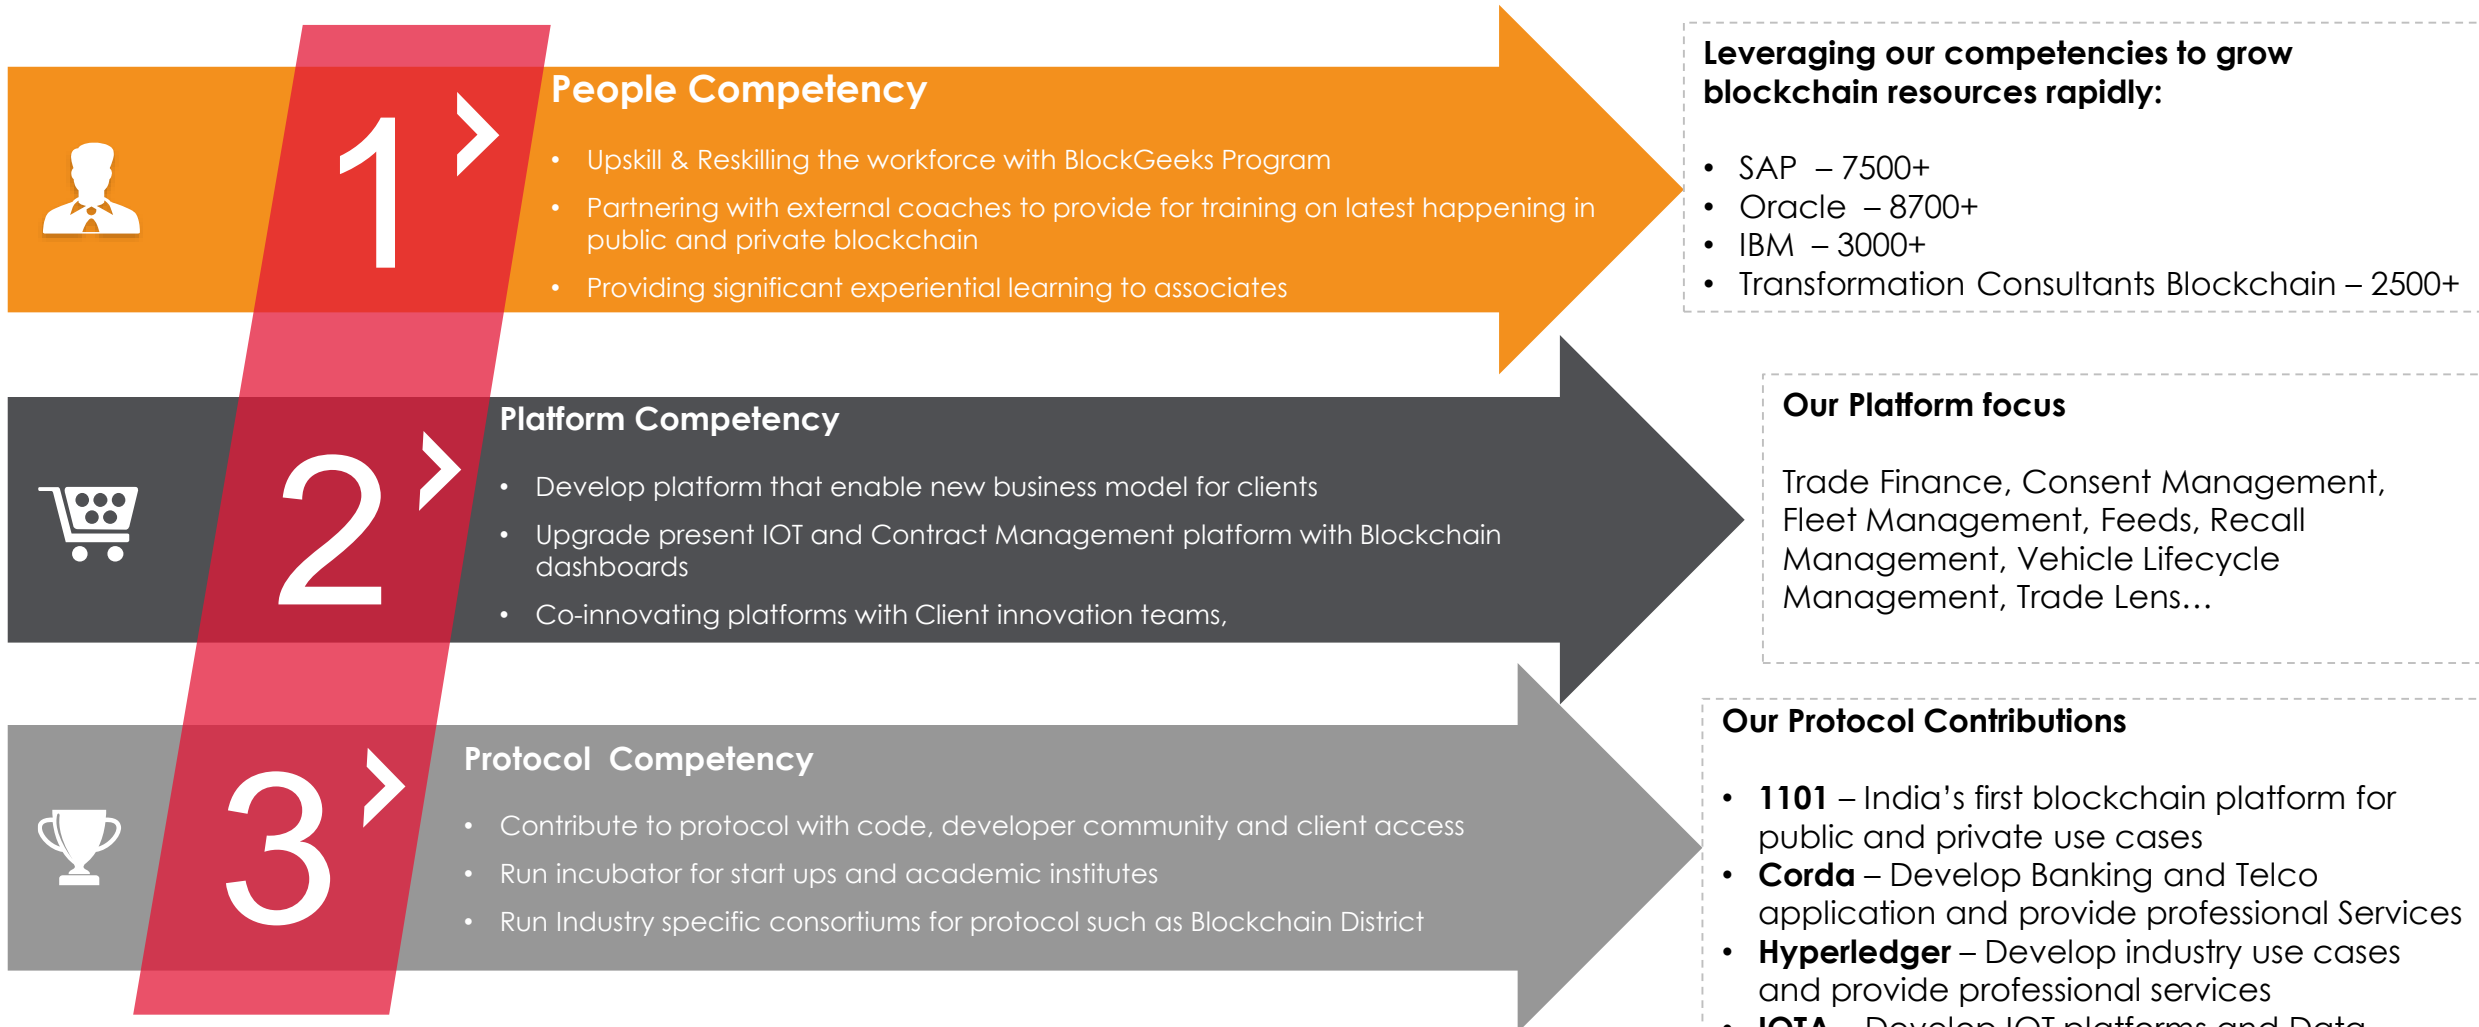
1

People Competency

- Upskill & Reskilling the workforce with BlockGeeks Program
- Partnering with external coaches to provide for training on latest happening in public and private blockchain
- Providing significant experiential learning to associates

Leveraging our competencies to grow blockchain resources rapidly:

- SAP – 7500+
- Oracle – 8700+
- IBM – 3000+
- Transformation Consultants Blockchain – 2500+

2

Platform Competency

- Develop platform that enable new business model for clients
- Upgrade present IOT and Contract Management platform with Blockchain dashboards
- Co-innovating platforms with Client innovation teams,

Our Platform focus

Trade Finance, Consent Management, Fleet Management, Feeds, Recall Management, Vehicle Lifecycle Management, Trade Lens…

3

Protocol Competency

- Contribute to protocol with code, developer community and client access
- Run incubator for start ups and academic institutes
- Run Industry specific consortiums for protocol such as Blockchain District

Our Protocol Contributions

- **1101** – India's first blockchain platform for public and private use cases
- **Corda** – Develop Banking and Telco application and provide professional Services
- **Hyperledger** – Develop industry use cases and provide professional services
- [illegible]